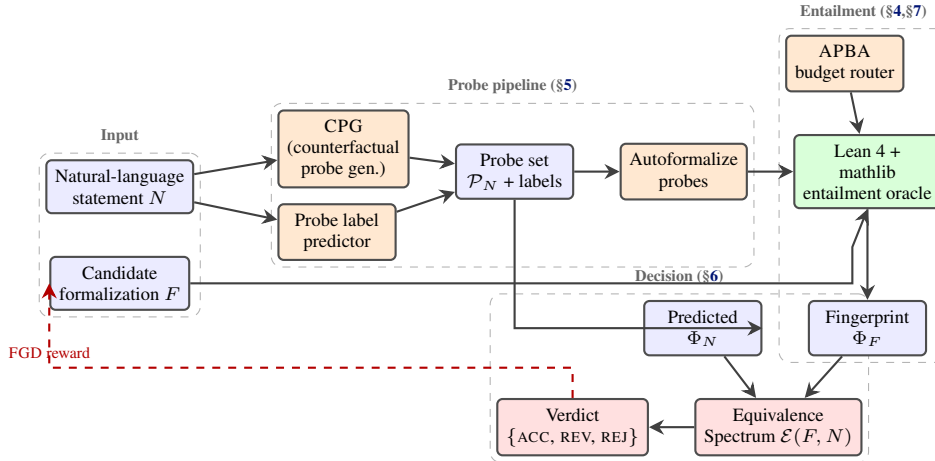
Entailment (§4,§7)

APBA budget router

Probe pipeline (§5)

Input

CPG (counterfactual probe gen.)

Natural-language statement $N$

Probe set $\mathcal{P}_N$ + labels

Autoformalize probes

Lean 4 + mathlib entailment oracle

Probe label predictor

Candidate formalization $F$

Decision (§6)

FGD reward

Predicted $\Phi_N$

Fingerprint $\Phi_F$

Verdict $\{$ACC, REV, REJ$\}$

Equivalence Spectrum $\mathcal{E}(F, N)$